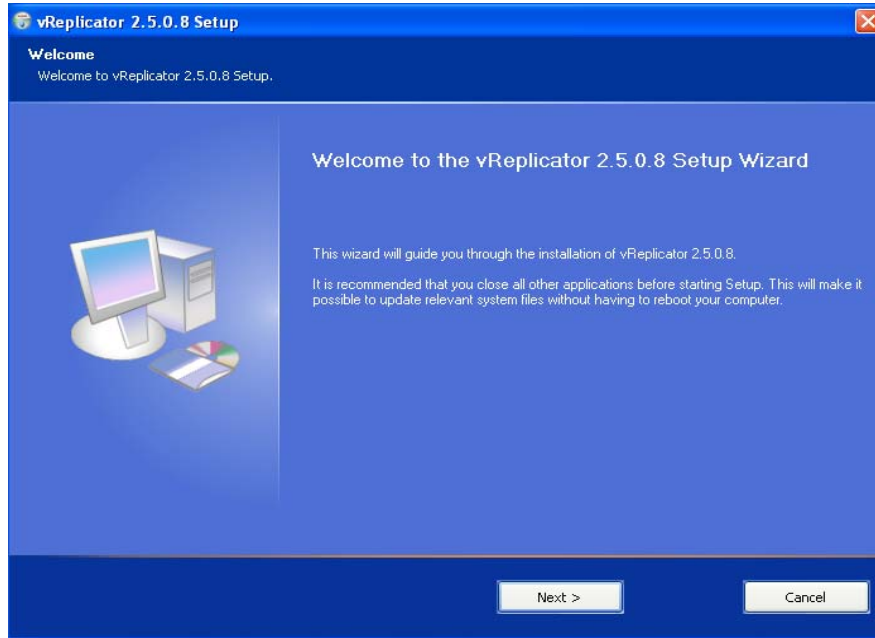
vReplicator 2.5.0.8 Setup

Welcome
Welcome to vReplicator 2.5.0.8 Setup.

Welcome to the vReplicator 2.5.0.8 Setup Wizard

This wizard will guide you through the installation of vReplicator 2.5.0.8.

It is recommended that you close all other applications before starting Setup. This will make it possible to update relevant system files without having to reboot your computer.

Next >

Cancel